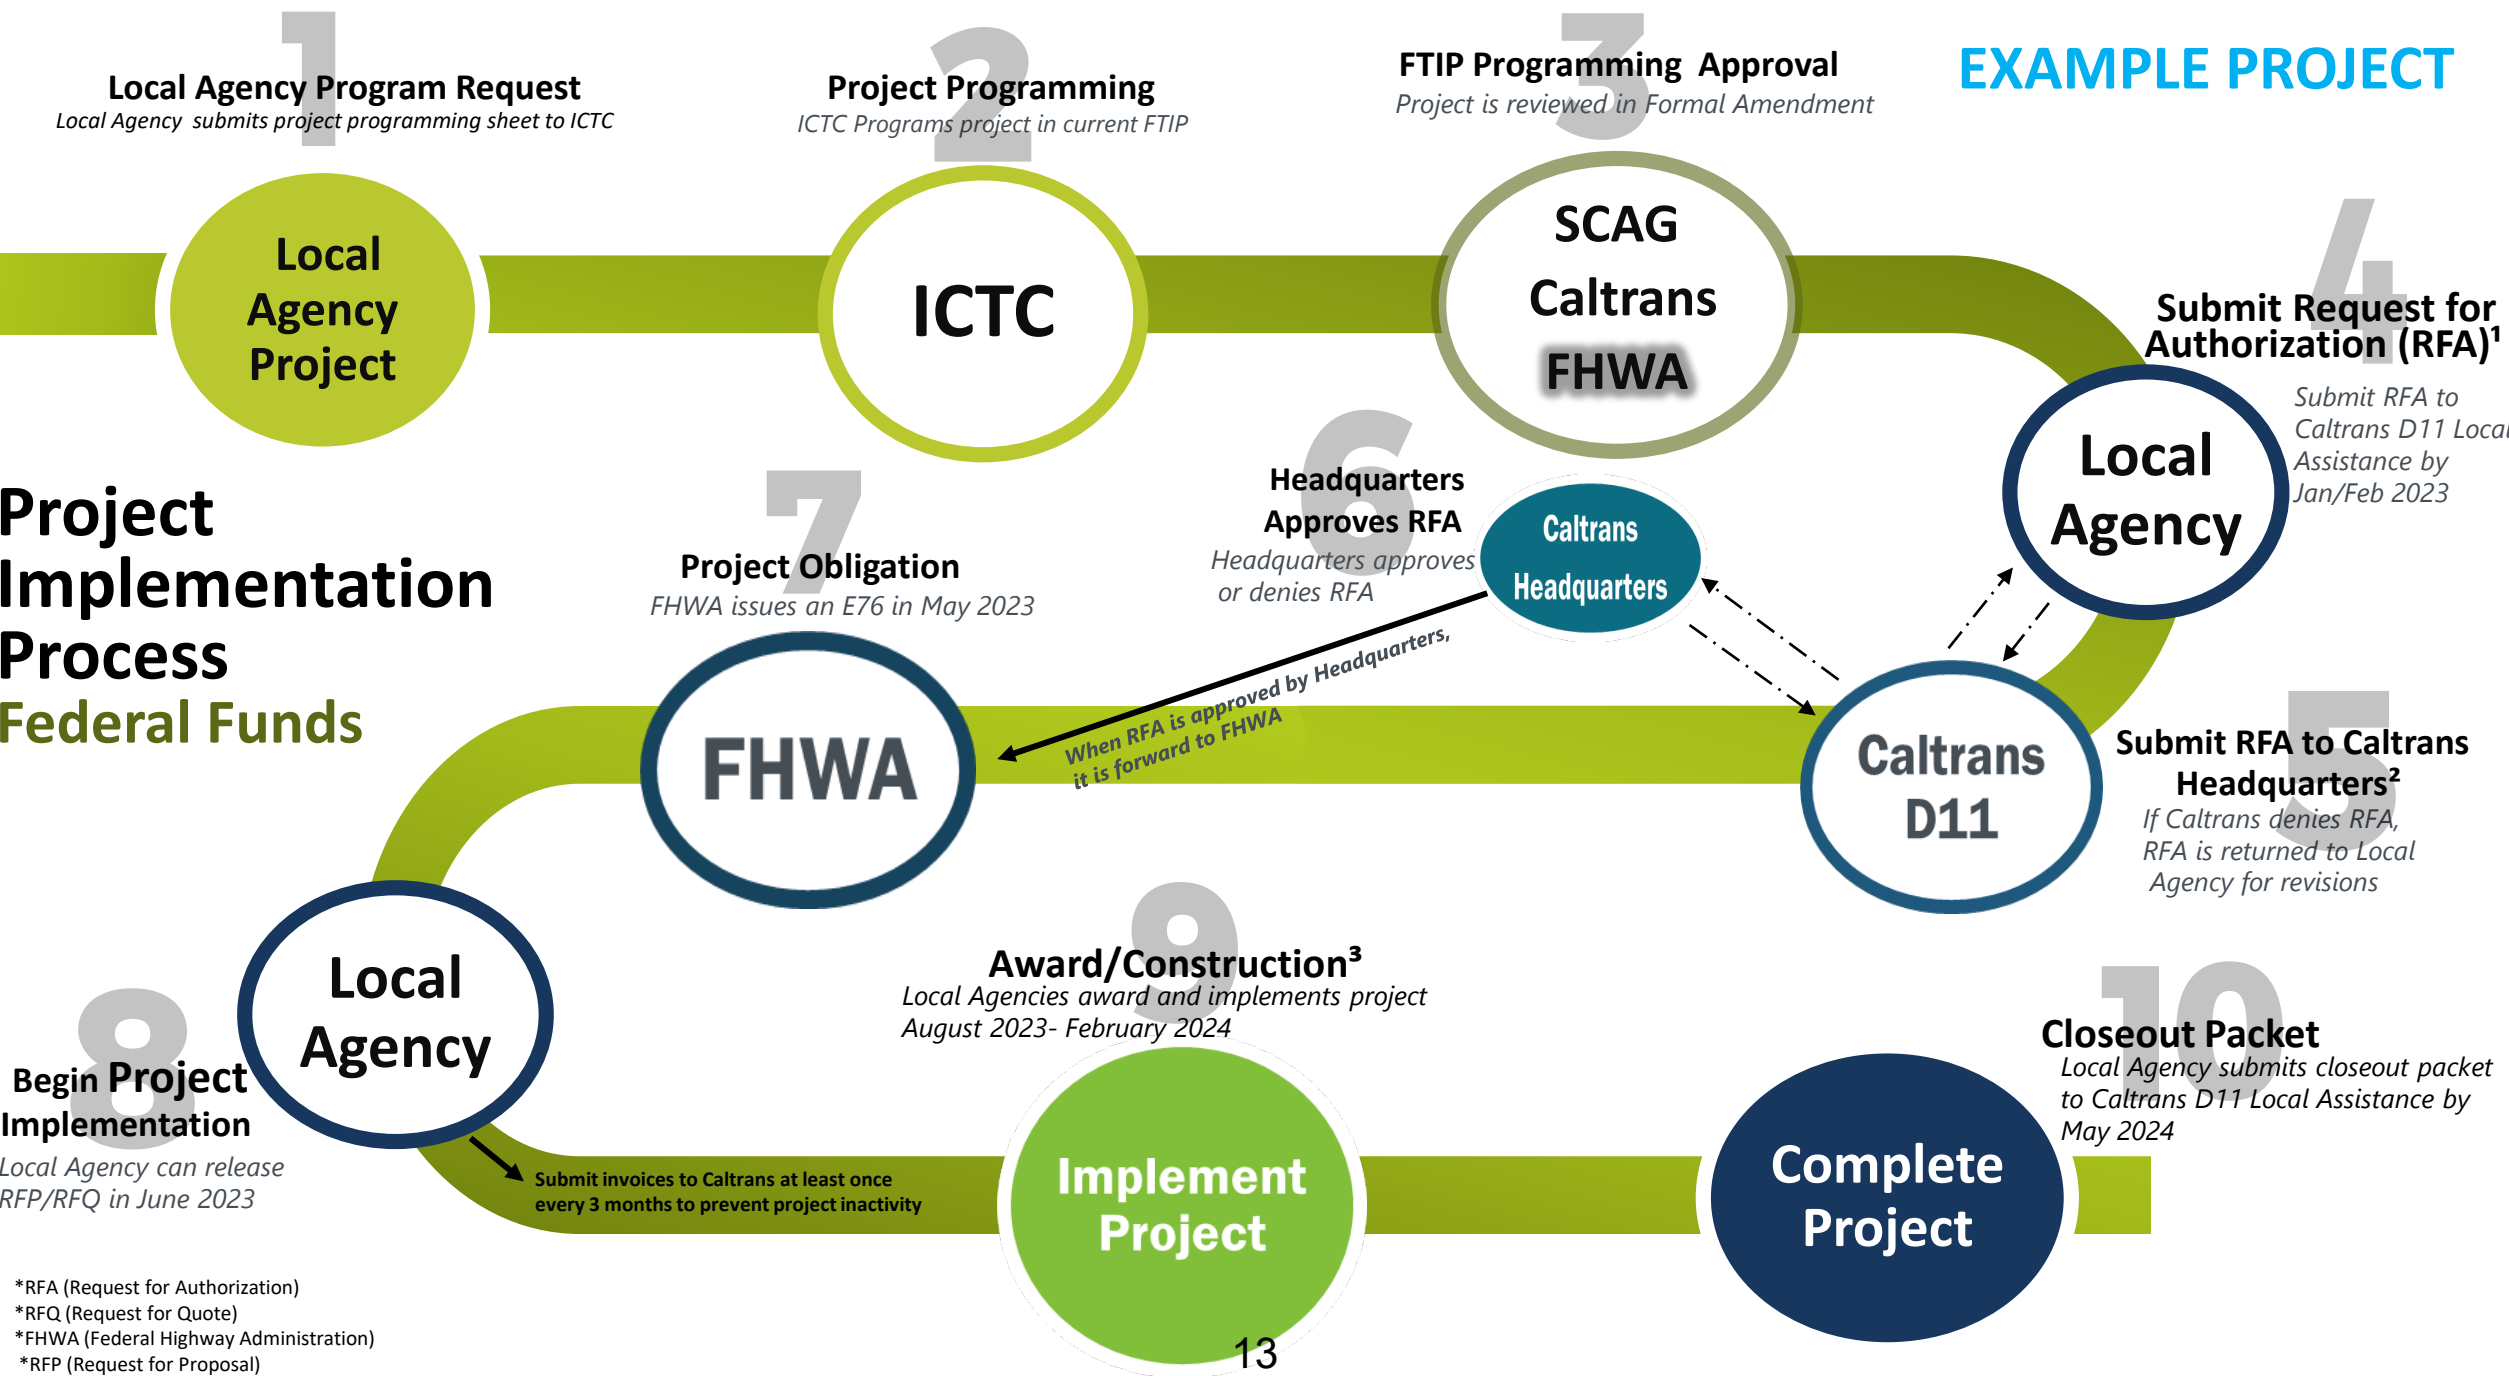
EXAMPLE PROJECT

1
Local Agency Program Request
Local Agency submits project programming sheet to ICTC

2
Project Programming
ICTC Programs project in current FTIP

3
FTIP Programming Approval
Project is reviewed in Formal Amendment

Local Agency Project

ICTC

SCAG
Caltrans
FHWA

4
Submit Request for Authorization (RFA)¹
Submit RFA to Caltrans D11 Local Assistance by Jan/Feb 2023

Local Agency

Project Implementation Process
Federal Funds

7
Project Obligation
FHWA issues an E76 in May 2023

6
Headquarters Approves RFA
Headquarters approves or denies RFA

Caltrans Headquarters

When RFA is approved by Headquarters, it is forward to FHWA

FHWA

Caltrans D11

5
Submit RFA to Caltrans Headquarters²
If Caltrans denies RFA, RFA is returned to Local Agency for revisions

Local Agency

8
Begin Project Implementation
Local Agency can release RFP/RFQ in June 2023

9
Award/Construction³
Local Agencies award and implements project August 2023- February 2024

10
Closeout Packet
Local Agency submits closeout packet to Caltrans D11 Local Assistance by May 2024

Submit invoices to Caltrans at least once every 3 months to prevent project inactivity

Implement Project

Complete Project

*RFA (Request for Authorization)
*RFQ (Request for Quote)
*FHWA (Federal Highway Administration)
*RFP (Request for Proposal)

13